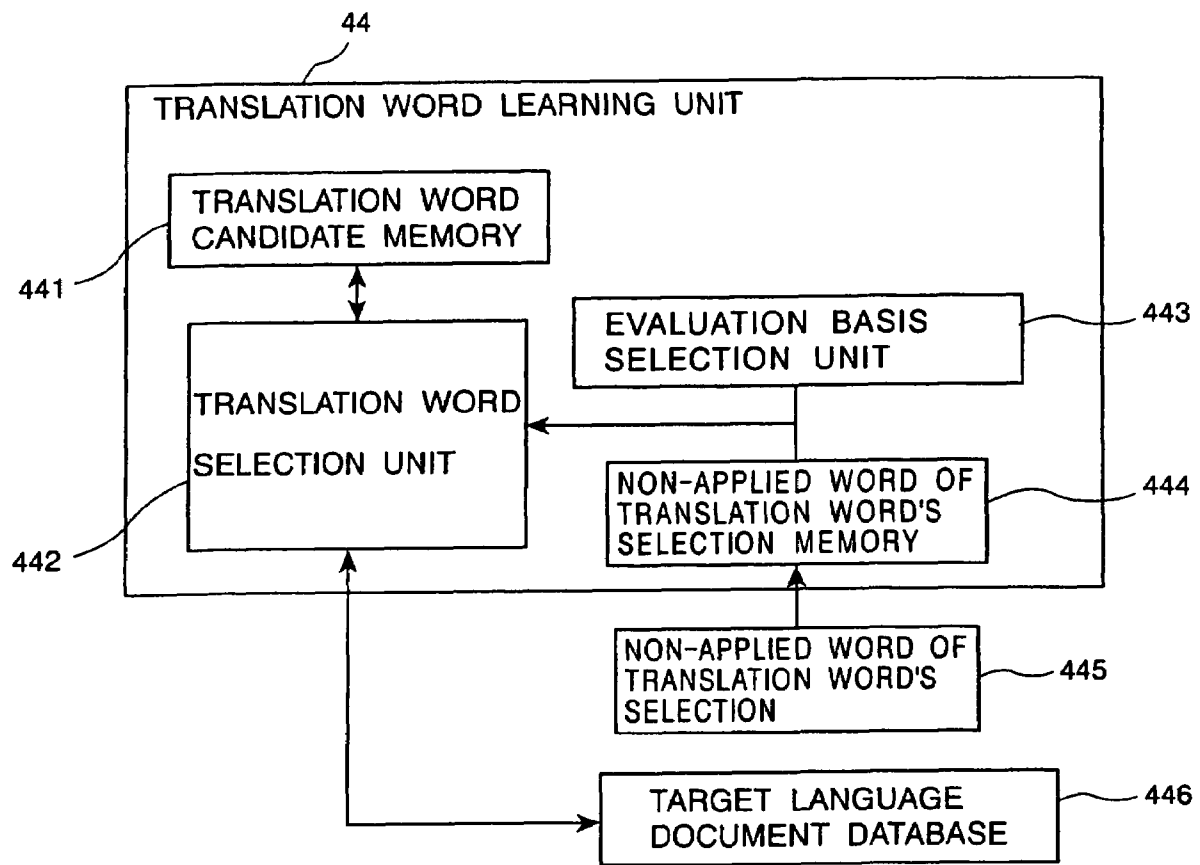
44

TRANSLATION WORD LEARNING UNIT

TRANSLATION WORD CANDIDATE MEMORY

441

EVALUATION BASIS SELECTION UNIT

443

TRANSLATION WORD SELECTION UNIT

NON-APPLIED WORD OF TRANSLATION WORD'S SELECTION MEMORY

444

442

NON-APPLIED WORD OF TRANSLATION WORD'S SELECTION

445

TARGET LANGUAGE DOCUMENT DATABASE

446